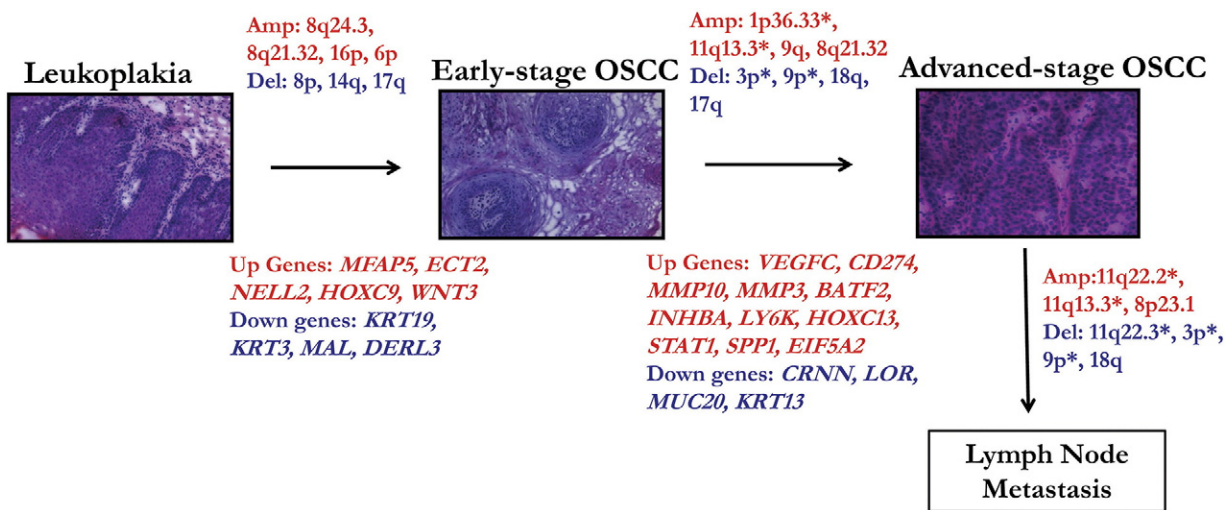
Leukoplakia

Amp: 8q24.3, 8q21.32, 16p, 6p
Del: 8p, 14q, 17q

Up Genes: *MFAP5, ECT2, NELL2, HOXC9, WNT3*
Down genes: *KRT19, KRT3, MAL, DERL3*

Early-stage OSCC

Amp: 1p36.33*, 11q13.3*, 9q, 8q21.32
Del: 3p*, 9p*, 18q, 17q

Up Genes: *VEGFC, CD274, MMP10, MMP3, BATF2, INHBA, LY6K, HOXC13, STAT1, SPP1, EIF5A2*
Down genes: *CRNN, LOR, MUC20, KRT13*

Advanced-stage OSCC

Amp:11q22.2*, 11q13.3*, 8p23.1
Del: 11q22.3*, 3p*, 9p*, 18q

Lymph Node Metastasis